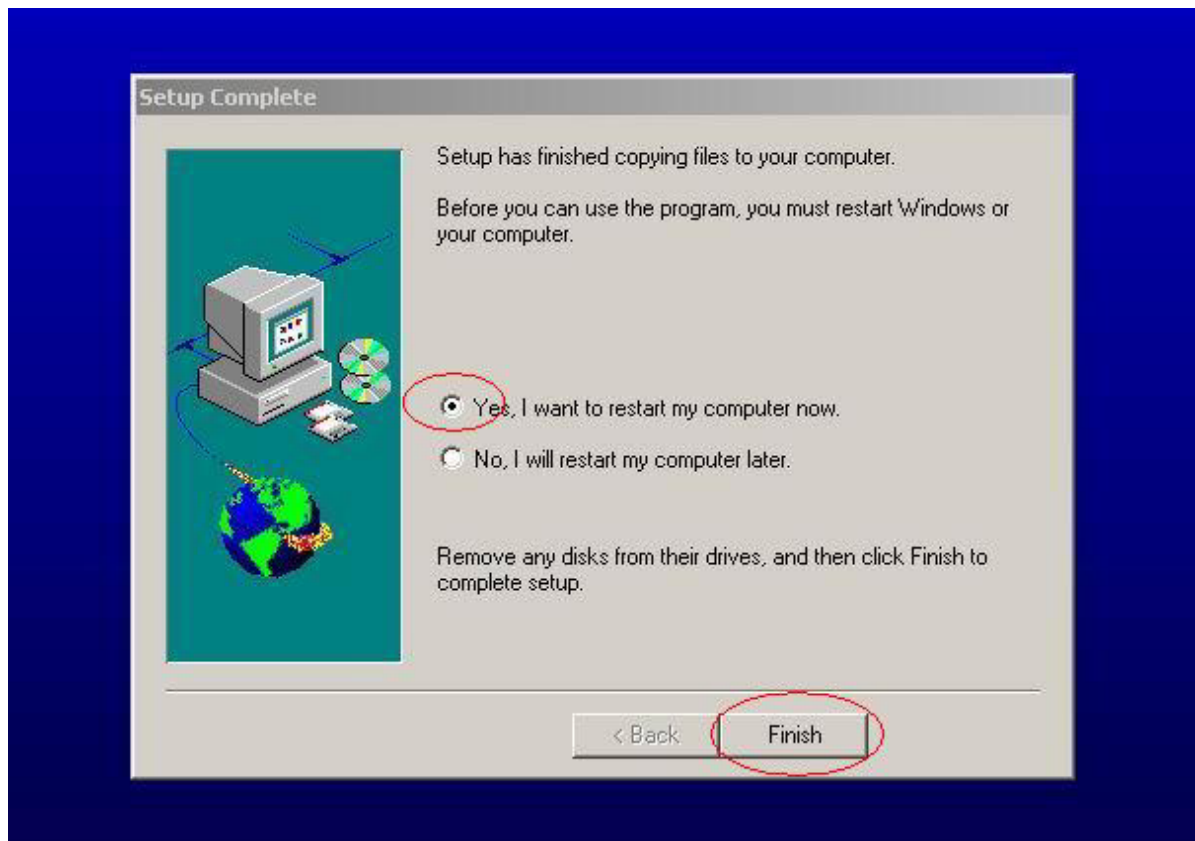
Setup Complete

Setup has finished copying files to your computer.

Before you can use the program, you must restart Windows or your computer.

Yes, I want to restart my computer now.

No, I will restart my computer later.

Remove any disks from their drives, and then click Finish to complete setup.

< Back

Finish